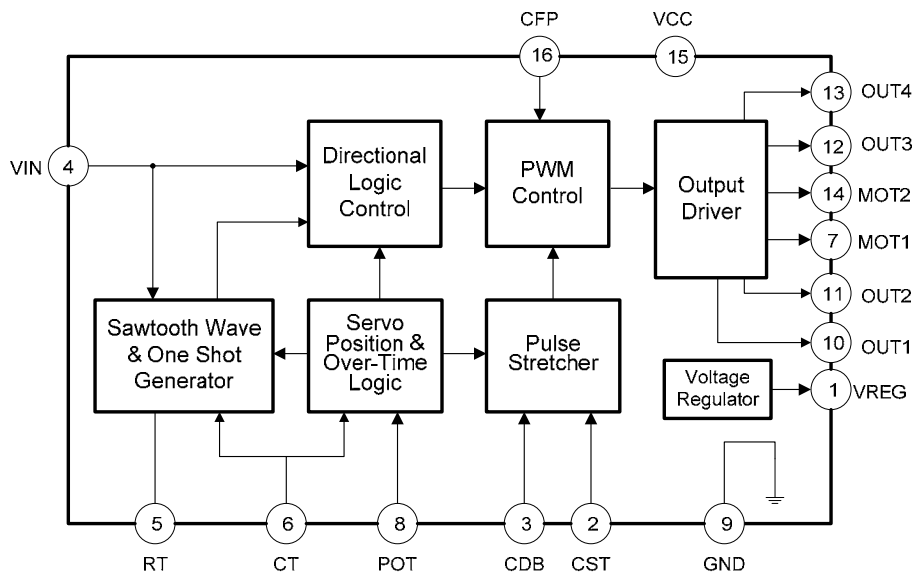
CFP
16
VCC
15

VIN
4

Directional Logic Control

PWM Control

Output Driver

13 OUT4
12 OUT3
14 MOT2
7 MOT1
11 OUT2
10 OUT1

Sawtooth Wave & One Shot Generator

Servo Position & Over-Time Logic

Pulse Stretcher

Voltage Regulator

1 VREG

5
RT
6
CT
8
POT
3
CDB
2
CST
9
GND